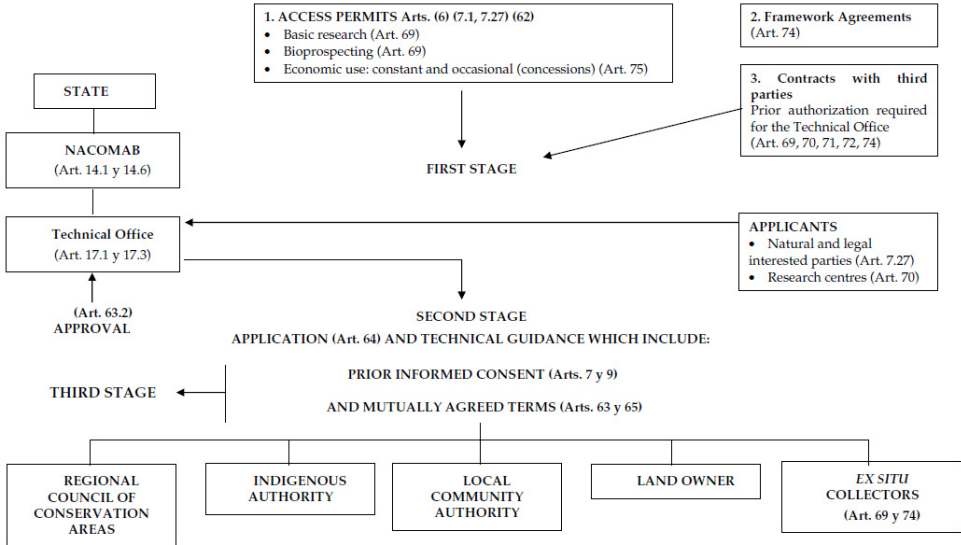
1. ACCESS PERMITS Arts. (6) (7.1, 7.27) (62)
- Basic research (Art. 69)
- Bioprospecting (Art. 69)
- Economic use: constant and occasional (concessions) (Art. 75)

2. Framework Agreements (Art. 74)

STATE

3. Contracts with third parties
Prior authorization required for the Technical Office (Art. 69, 70, 71, 72, 74)

NACOMAB
(Art. 14.1 y 14.6)

FIRST STAGE

Technical Office
(Art. 17.1 y 17.3)

APPLICANTS
- Natural and legal interested parties (Art. 7.27)
- Research centres (Art. 70)

(Art. 63.2)
APPROVAL

SECOND STAGE
APPLICATION (Art. 64) AND TECHNICAL GUIDANCE WHICH INCLUDE:

THIRD STAGE

PRIOR INFORMED CONSENT (Arts. 7 y 9)

AND MUTUALLY AGREED TERMS (Arts. 63 y 65)

REGIONAL COUNCIL OF CONSERVATION AREAS

INDIGENOUS AUTHORITY

LOCAL COMMUNITY AUTHORITY

LAND OWNER

EX SITU COLLECTORS
(Art. 69 y 74)